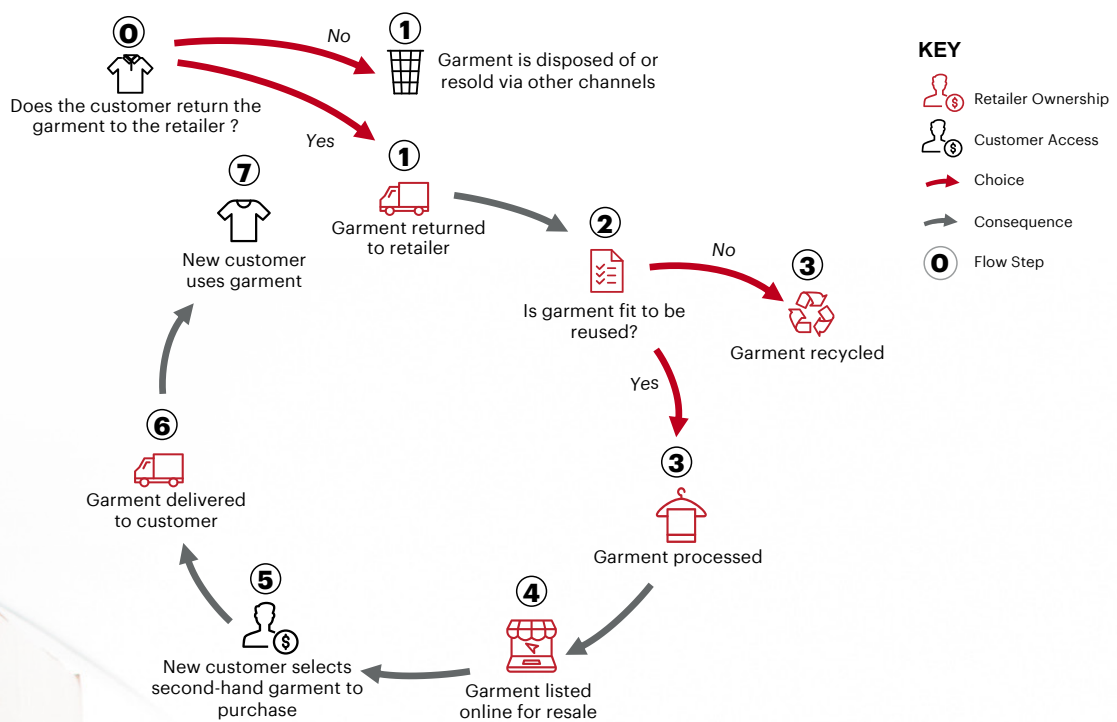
0
Does the customer return the garment to the retailer ?

No

1
Garment is disposed of or resold via other channels

Yes

1
Garment returned to retailer

2
Is garment fit to be reused?

No

3
Garment recycled

Yes

3
Garment processed

4
Garment listed online for resale

5
New customer selects second-hand garment to purchase

6
Garment delivered to customer

7
New customer uses garment

KEY
Retailer Ownership
Customer Access
Choice
Consequence
0 Flow Step